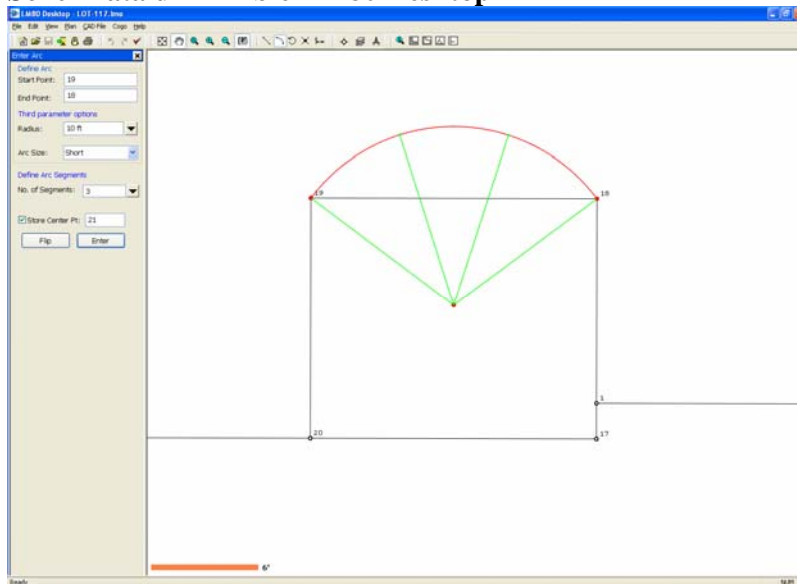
LM80 Desktop - LOT-117.lme

File Edit View Plan CAD-File Cogo Help

Enter Arc

Define Arc

Start Point: 19

End Point: 18

Third parameter options

Radius: 10 ft

Arc Size: Short

Define Arc Segments

No. of Segments: 3

Store Center Pt: 21

Flip

Enter

19

18

1

20

17

6'

Ready